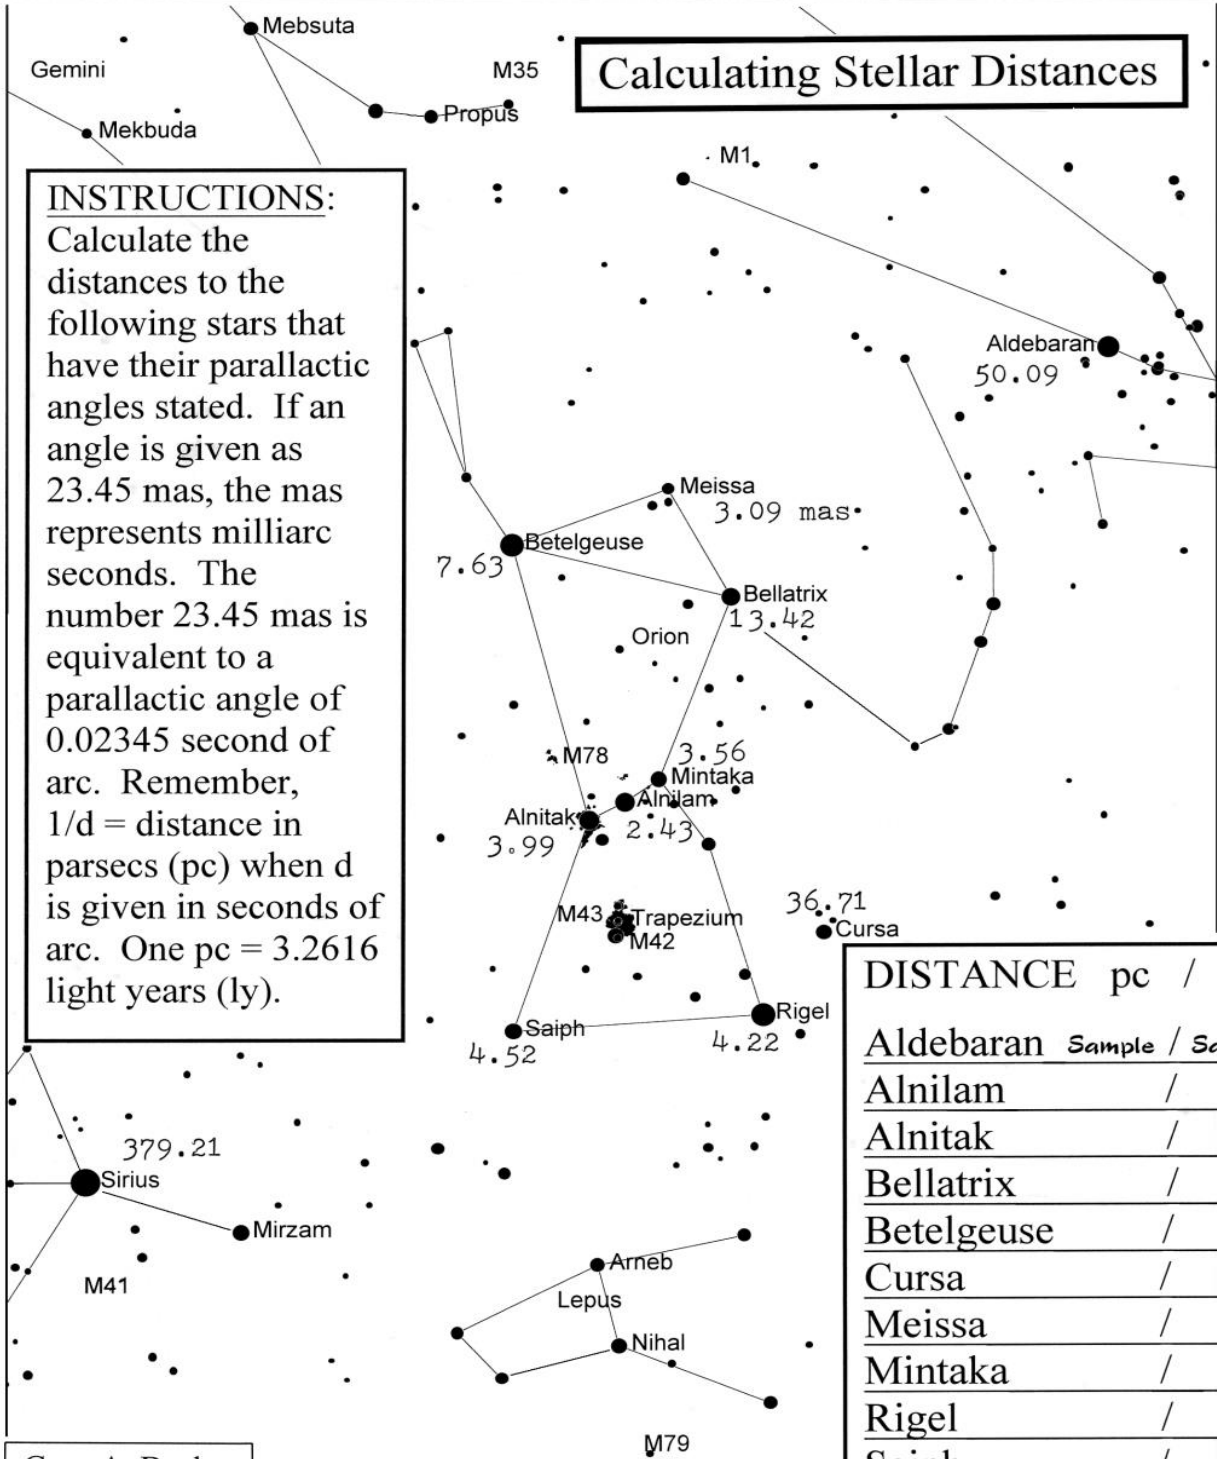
Calculating Stellar Distances

INSTRUCTIONS: Calculate the distances to the following stars that have their parallactic angles stated. If an angle is given as 23.45 mas, the mas represents milliarc seconds. The number 23.45 mas is equivalent to a parallactic angle of 0.02345 second of arc. Remember, 1/d = distance in parsecs (pc) when d is given in seconds of arc. One pc = 3.2616 light years (ly).

Mebsuta
Gemini
Mekbuda
M35
Propus
M1
Aldebaran
50.09
Meissa
3.09 mas
Betelgeuse
7.63
Bellatrix
13.42
Orion
M78
3.56
Mintaka
Alnilam
Alnitak
2.43
3.99
36.71
Cursa
M43
Trapezium
M42
Rigel
Saiph
4.52
4.22
379.21
Sirius
Mirzam
M41
Arneb
Lepus
Nihal
M79

DISTANCE pc /

| | |
|---|---|
| Aldebaran | Sample / Sa |
| Alnilam | / |
| Alnitak | / |
| Bellatrix | / |
| Betelgeuse | / |
| Cursa | / |
| Meissa | / |
| Mintaka | / |
| Rigel | / |
| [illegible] | / |

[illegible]